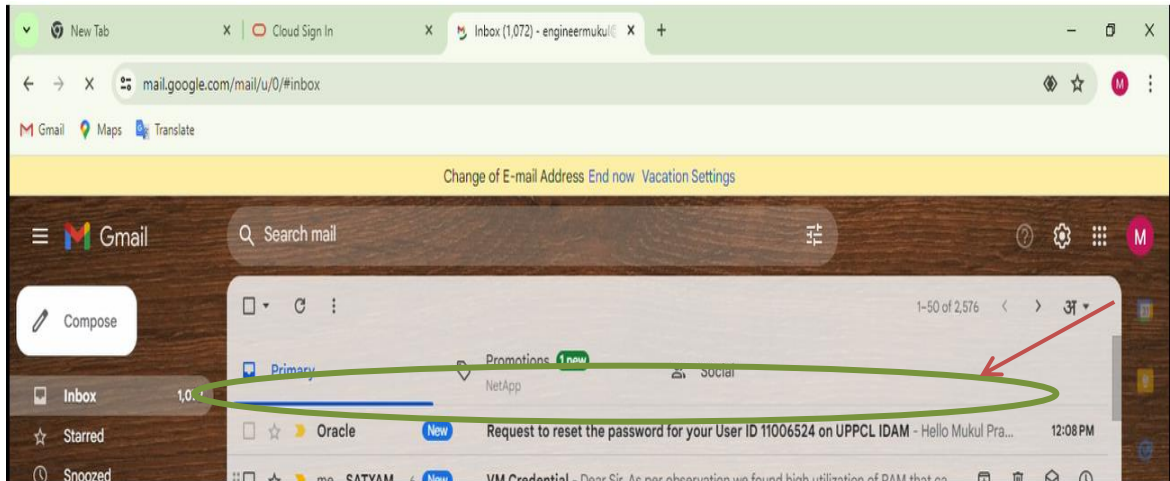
New Tab
Cloud Sign In
Inbox (1,072) - engineermukul
mail.google.com/mail/u/0/#inbox
Gmail Maps Translate

Change of E-mail Address End now Vacation Settings

Gmail
Search mail
Compose
1–50 of 2,576
अ
Primary
Promotions 1 new
NetApp
Social
Inbox 1,0
Starred
Snoozed
Oracle New Request to reset the password for your User ID 11006524 on UPPCL IDAM - Hello Mukul Pra... 12:08 PM
me, SATYAM New VM Credential - Dear Sir, As per observation we found high utilization of RAM that ca